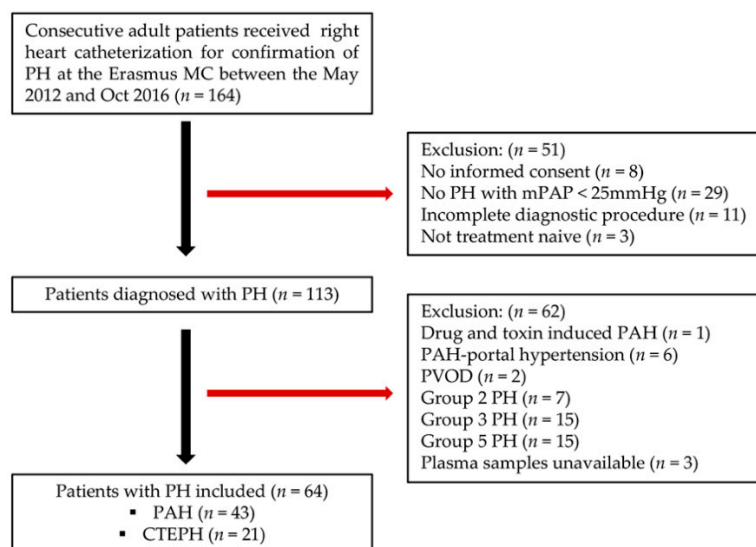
Consecutive adult patients received right heart catheterization for confirmation of PH at the Erasmus MC between the May 2012 and Oct 2016 ($n = 164$)

Exclusion: ($n = 51$)
No informed consent ($n = 8$)
No PH with mPAP < 25mmHg ($n = 29$)
Incomplete diagnostic procedure ($n = 11$)
Not treatment naive ($n = 3$)

Patients diagnosed with PH ($n = 113$)

Exclusion: ($n = 62$)
Drug and toxin induced PAH ($n = 1$)
PAH-portal hypertension ($n = 6$)
PVOD ($n = 2$)
Group 2 PH ($n = 7$)
Group 3 PH ($n = 15$)
Group 5 PH ($n = 15$)
Plasma samples unavailable ($n = 3$)

Patients with PH included ($n = 64$)
▪ PAH ($n = 43$)
▪ CTEPH ($n = 21$)